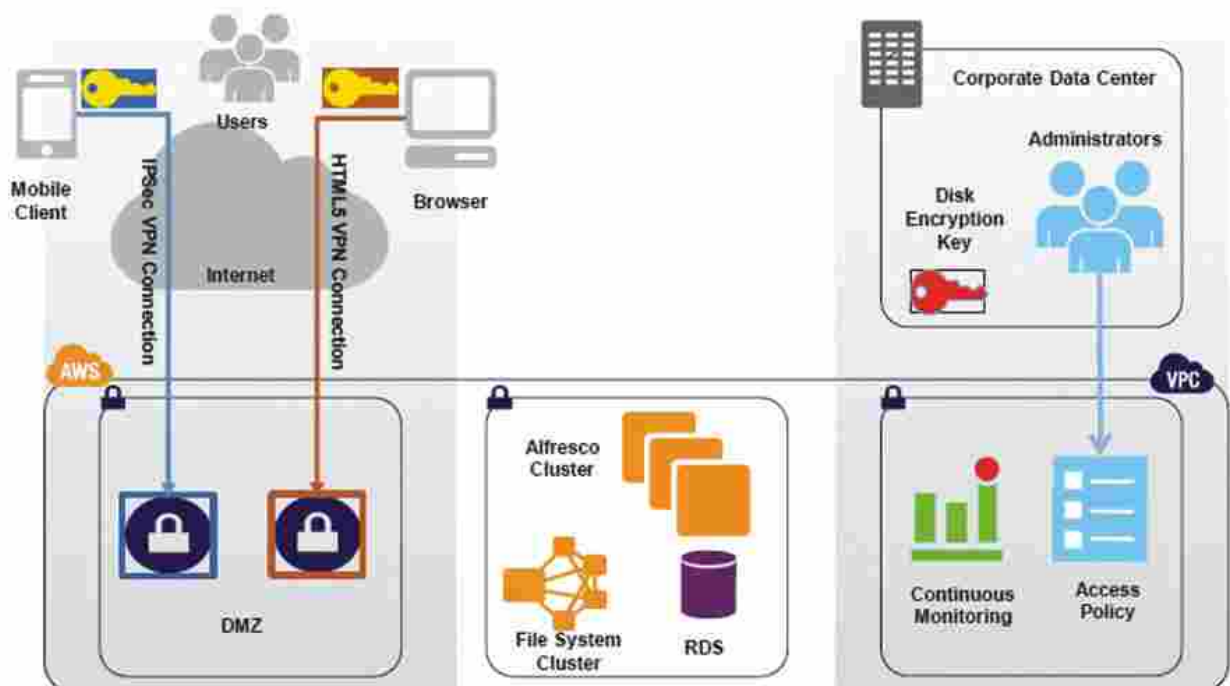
Users

Mobile Client

IPSec VPN Connection

HTML5 VPN Connection

Browser

Internet

Corporate Data Center

Administrators

Disk Encryption Key

AWS

VPC

DMZ

Alfresco Cluster

File System Cluster

RDS

Continuous Monitoring

Access Policy